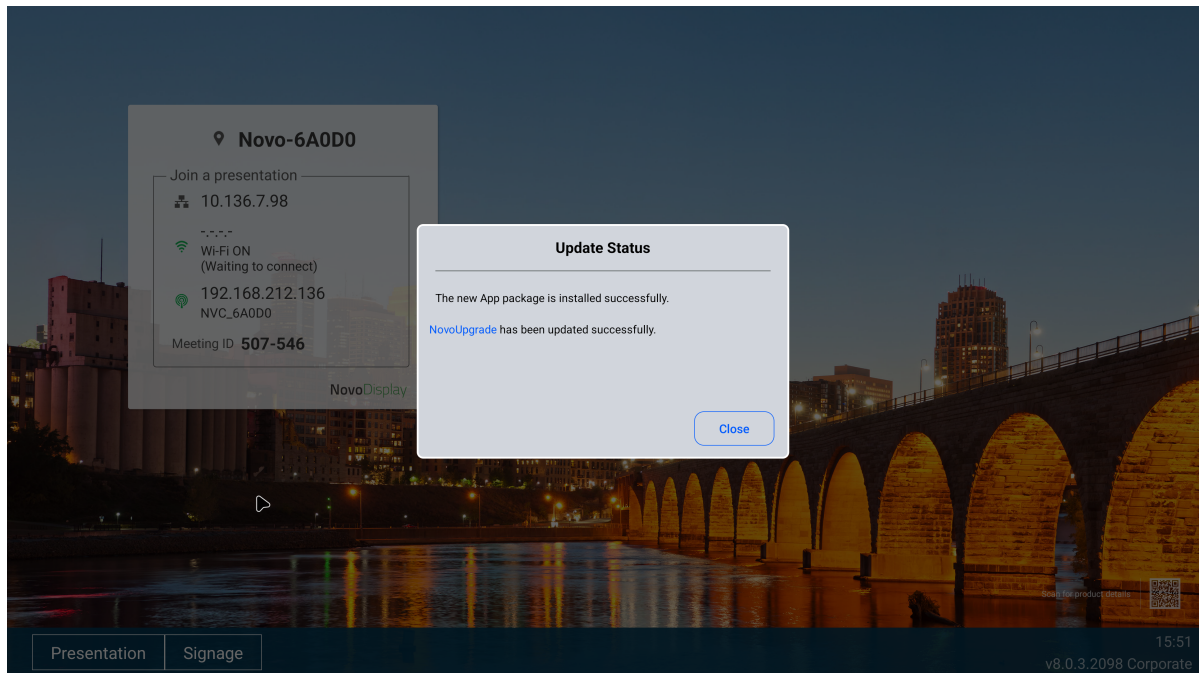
Novo-6A0D0

Join a presentation

10.136.7.98

-.-.-.-
Wi-Fi ON
(Waiting to connect)

192.168.212.136
NVC_6A0D0

Meeting ID 507-546

NovoDisplay

Update Status

The new App package is installed successfully.

NovoUpgrade has been updated successfully.

Close

Scan for product details

Presentation

Signage

15:51

v8.0.3.2098 Corporate